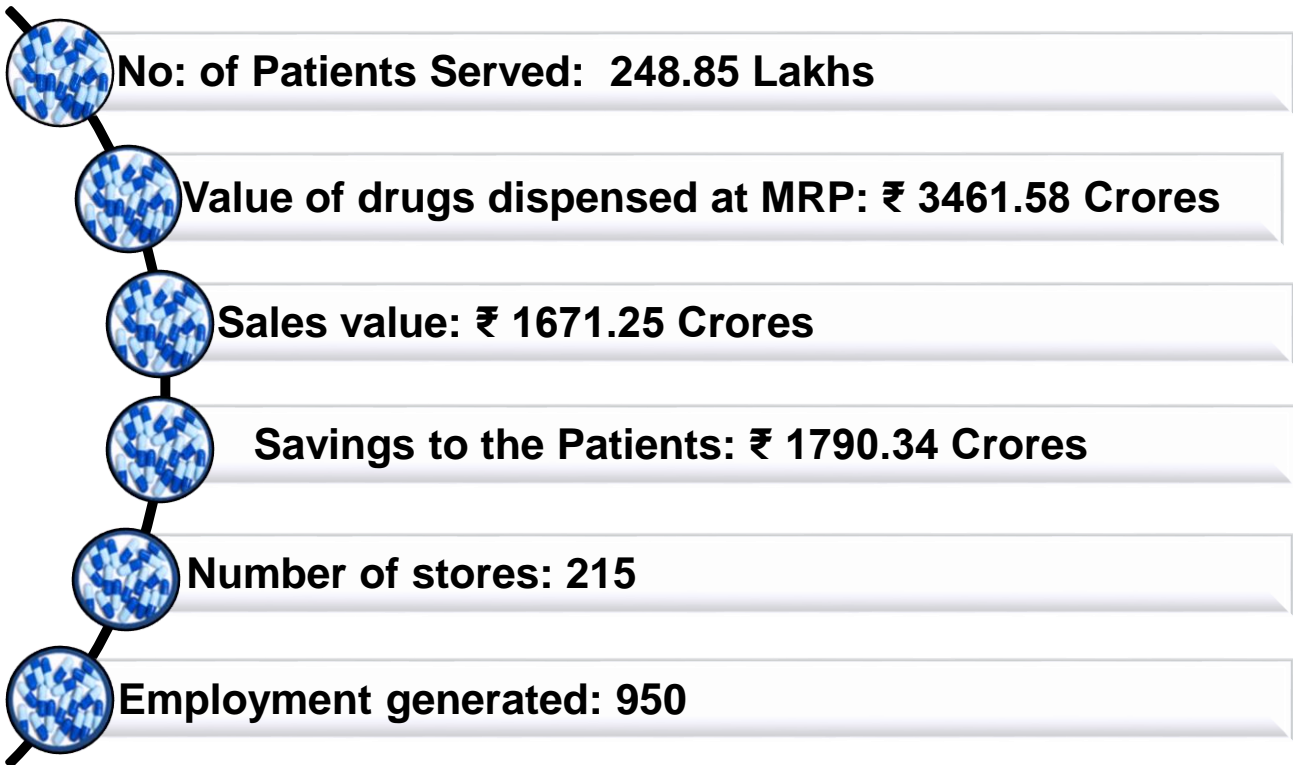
No: of Patients Served: 248.85 Lakhs

Value of drugs dispensed at MRP: ₹ 3461.58 Crores

Sales value: ₹ 1671.25 Crores

Savings to the Patients: ₹ 1790.34 Crores

Number of stores: 215

Employment generated: 950